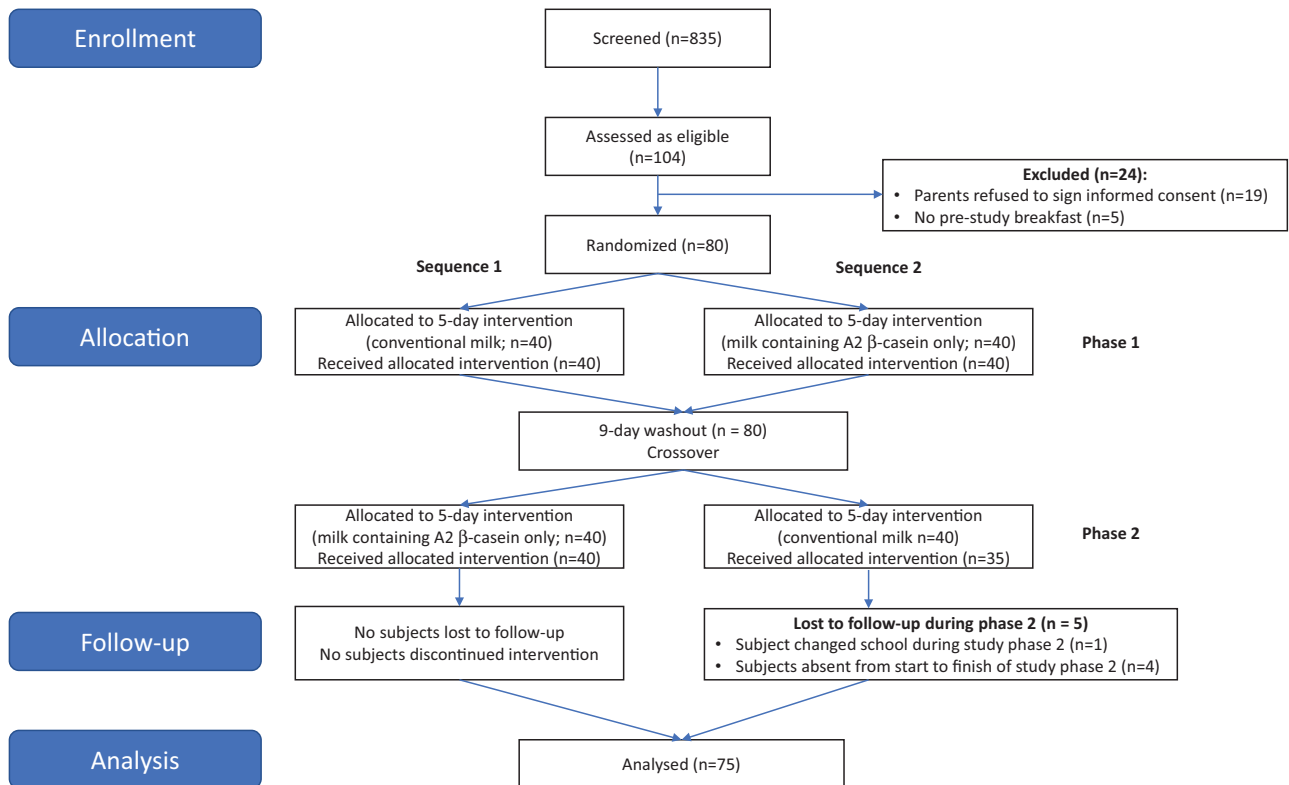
Enrollment

Screened (n=835)

Assessed as eligible (n=104)

Excluded (n=24):
• Parents refused to sign informed consent (n=19)
• No pre-study breakfast (n=5)

Randomized (n=80)

Sequence 1

Sequence 2

Allocation

Allocated to 5-day intervention (conventional milk; n=40) Received allocated intervention (n=40)

Allocated to 5-day intervention (milk containing A2 $\beta$-casein only; n=40) Received allocated intervention (n=40)

Phase 1

9-day washout (n = 80) Crossover

Allocated to 5-day intervention (milk containing A2 $\beta$-casein only; n=40) Received allocated intervention (n=40)

Allocated to 5-day intervention (conventional milk n=40) Received allocated intervention (n=35)

Phase 2

Follow-up

No subjects lost to follow-up
No subjects discontinued intervention

Lost to follow-up during phase 2 (n = 5)
• Subject changed school during study phase 2 (n=1)
• Subjects absent from start to finish of study phase 2 (n=4)

Analysis

Analysed (n=75)